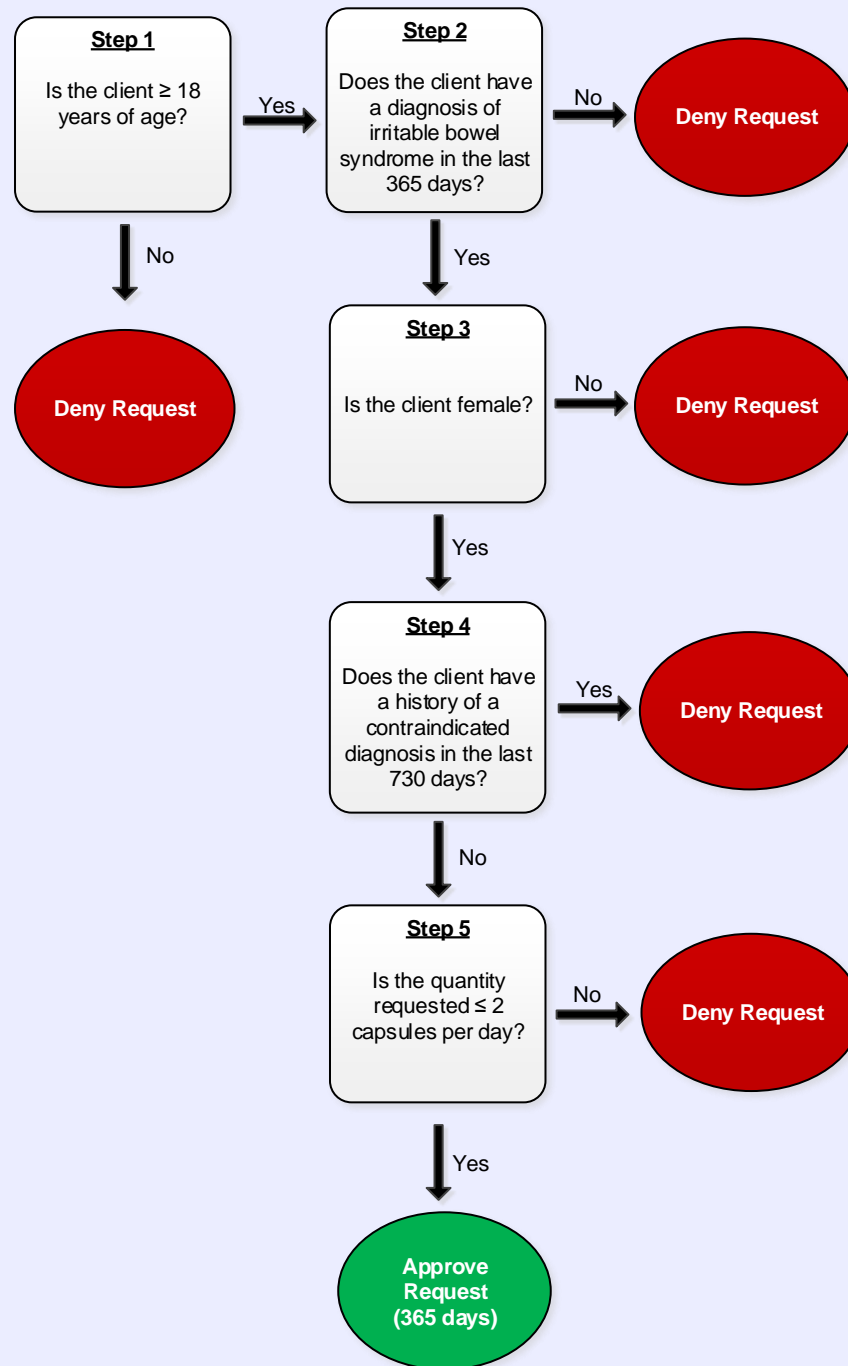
Step 1

Is the client ≥ 18 years of age?

Yes

Step 2

Does the client have a diagnosis of irritable bowel syndrome in the last 365 days?

No

Deny Request

No

Deny Request

Yes

Step 3

Is the client female?

No

Deny Request

Yes

Step 4

Does the client have a history of a contraindicated diagnosis in the last 730 days?

Yes

Deny Request

No

Step 5

Is the quantity requested ≤ 2 capsules per day?

No

Deny Request

Yes

Approve Request (365 days)